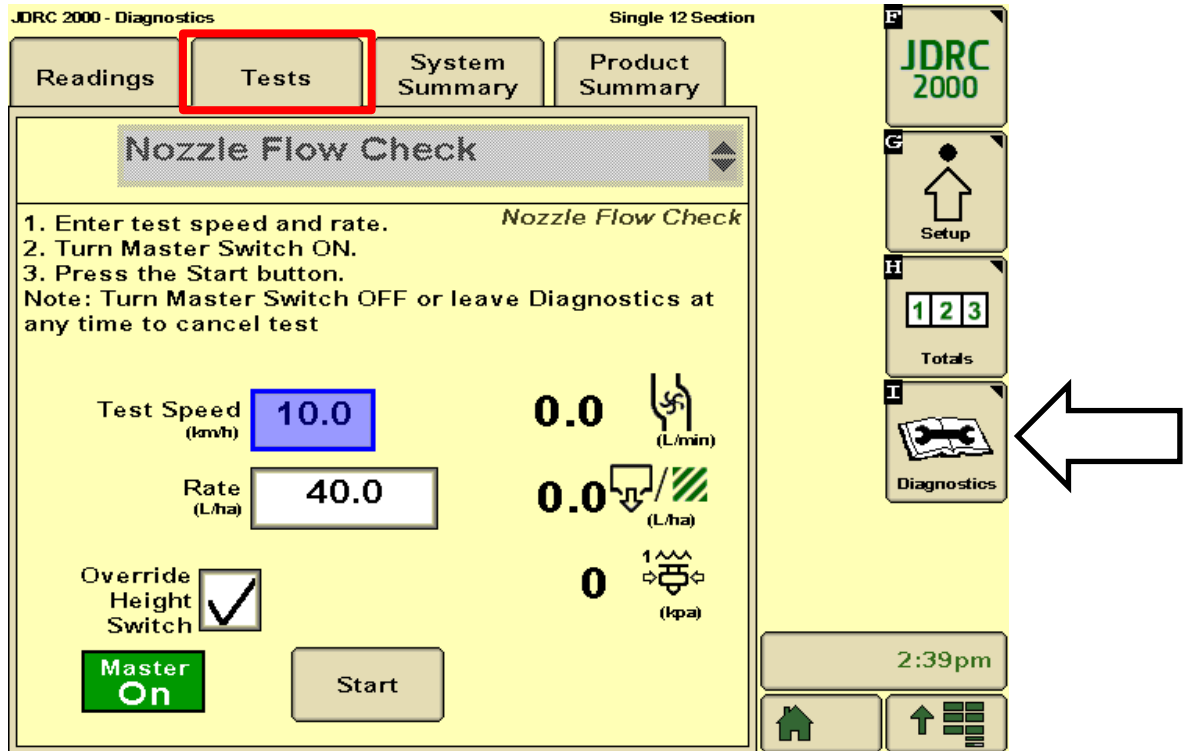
JDRC 2000 - Diagnostics

Single 12 Section

Readings

Tests

System Summary

Product Summary

Nozzle Flow Check

1. Enter test speed and rate.
2. Turn Master Switch ON.
3. Press the Start button.
Note: Turn Master Switch OFF or leave Diagnostics at any time to cancel test

Nozzle Flow Check

Test Speed (km/h) 10.0

0.0 (L/min)

Rate (L/ha) 40.0

0.0 (L/ha)

1

Override Height Switch

0 (kpa)

Master On

Start

F
JDRC 2000

G
Setup

H
1 2 3
Totals

I
Diagnostics

2:39pm